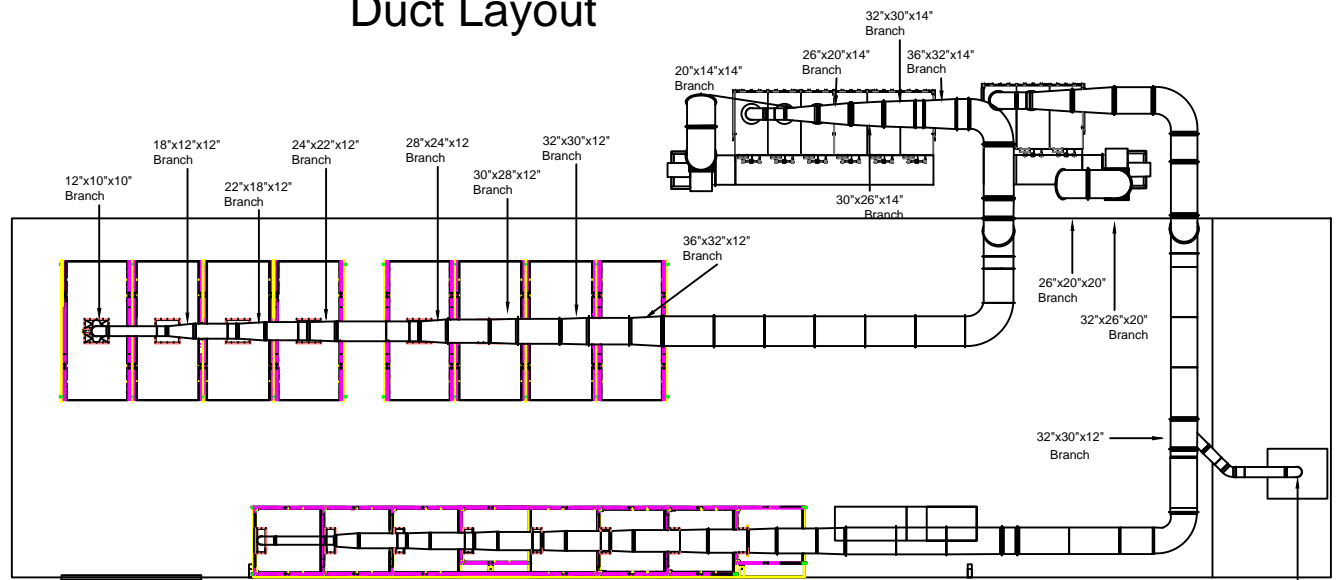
Duct Layout

32"x30"x14"
Branch

26"x20"x14"
Branch

36"x32"x14"
Branch

20"x14"x14"
Branch

18"x12"x12"
Branch

24"x22"x12"
Branch

28"x24x12
Branch

32"x30"x12"
Branch

12"x10"x10"
Branch

22"x18"x12"
Branch

30"x28"x12"
Branch

30"x26"x14"
Branch

36"x32"x12"
Branch

26"x20"x20"
Branch

32"x26"x20"
Branch

32"x30"x12"
Branch